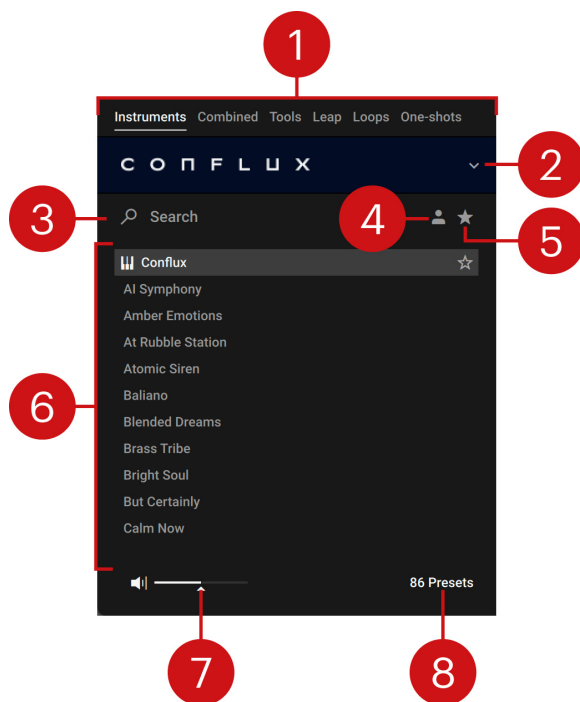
1

Instruments Combined Tools Leap Loops One-shots

CONFLUX

2

3

Search

4

5

Conflux

AI Symphony

Amber Emotions

At Rubble Station

Atomic Siren

Baliano

Blended Dreams

Brass Tribe

Bright Soul

But Certainly

Calm Now

6

86 Presets

7

8